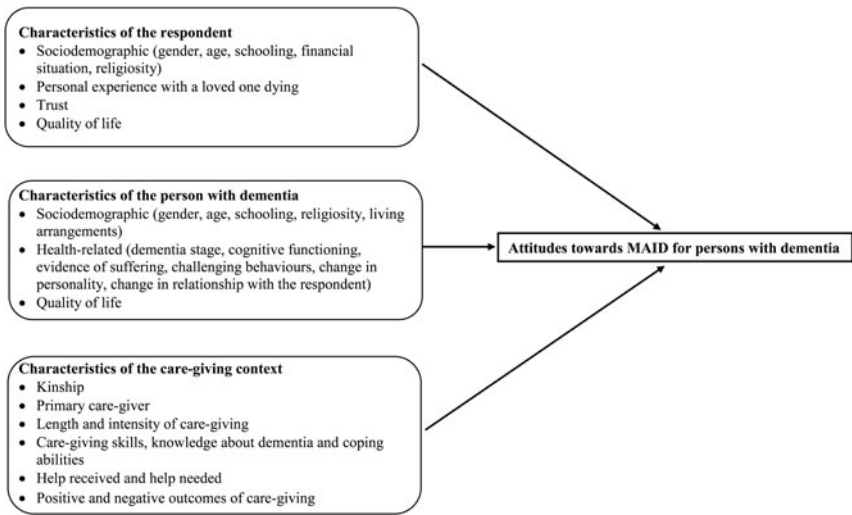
**Characteristics of the respondent**
- Sociodemographic (gender, age, schooling, financial situation, religiosity)
- Personal experience with a loved one dying
- Trust
- Quality of life

**Characteristics of the person with dementia**
- Sociodemographic (gender, age, schooling, religiosity, living arrangements)
- Health-related (dementia stage, cognitive functioning, evidence of suffering, challenging behaviours, change in personality, change in relationship with the respondent)
- Quality of life

**Attitudes towards MAID for persons with dementia**

**Characteristics of the care-giving context**
- Kinship
- Primary care-giver
- Length and intensity of care-giving
- Care-giving skills, knowledge about dementia and coping abilities
- Help received and help needed
- Positive and negative outcomes of care-giving